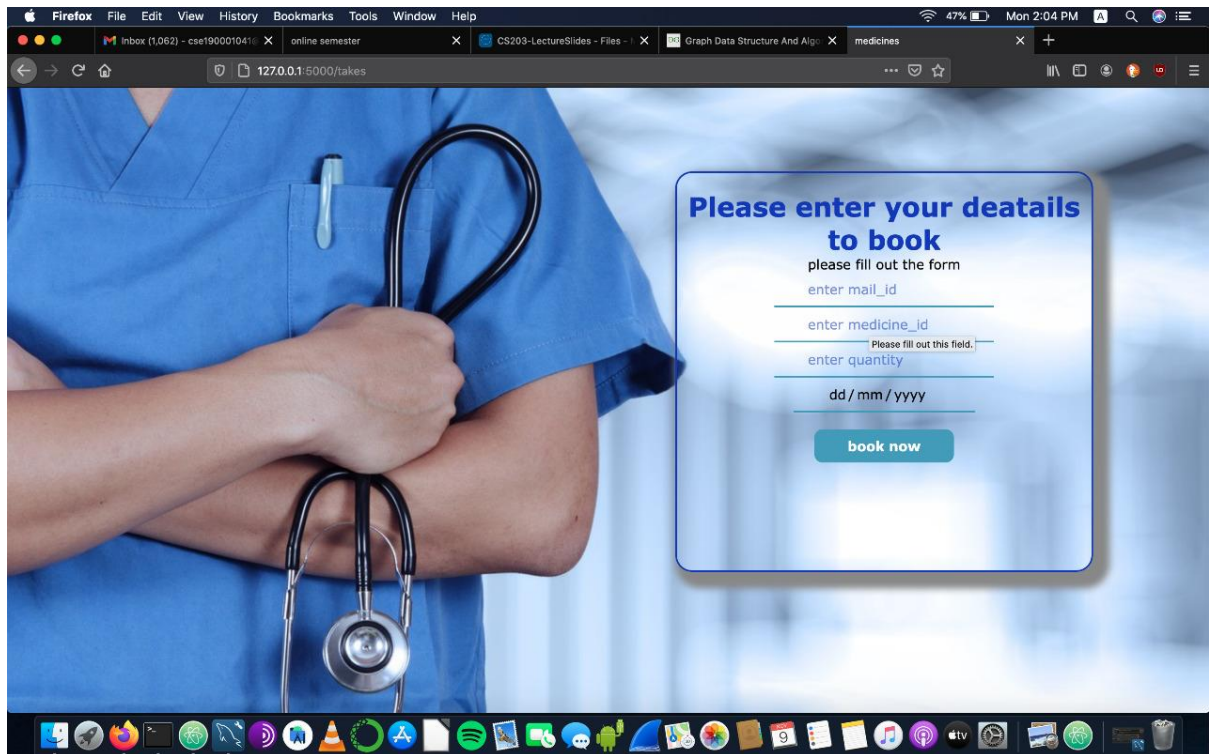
Firefox File Edit View History Bookmarks Tools Window Help
47% Mon 2:04 PM A

Inbox (1,062) - cse19000104 ×
online semester ×
CS203-LectureSlides - Files - ×
Graph Data Structure And Algo ×
medicines ×

127.0.0.1:5000/takes

Please enter your deatails to book

please fill out the form

enter mail_id

enter medicine_id

Please fill out this field.

enter quantity

dd / mm / yyyy

book now

9